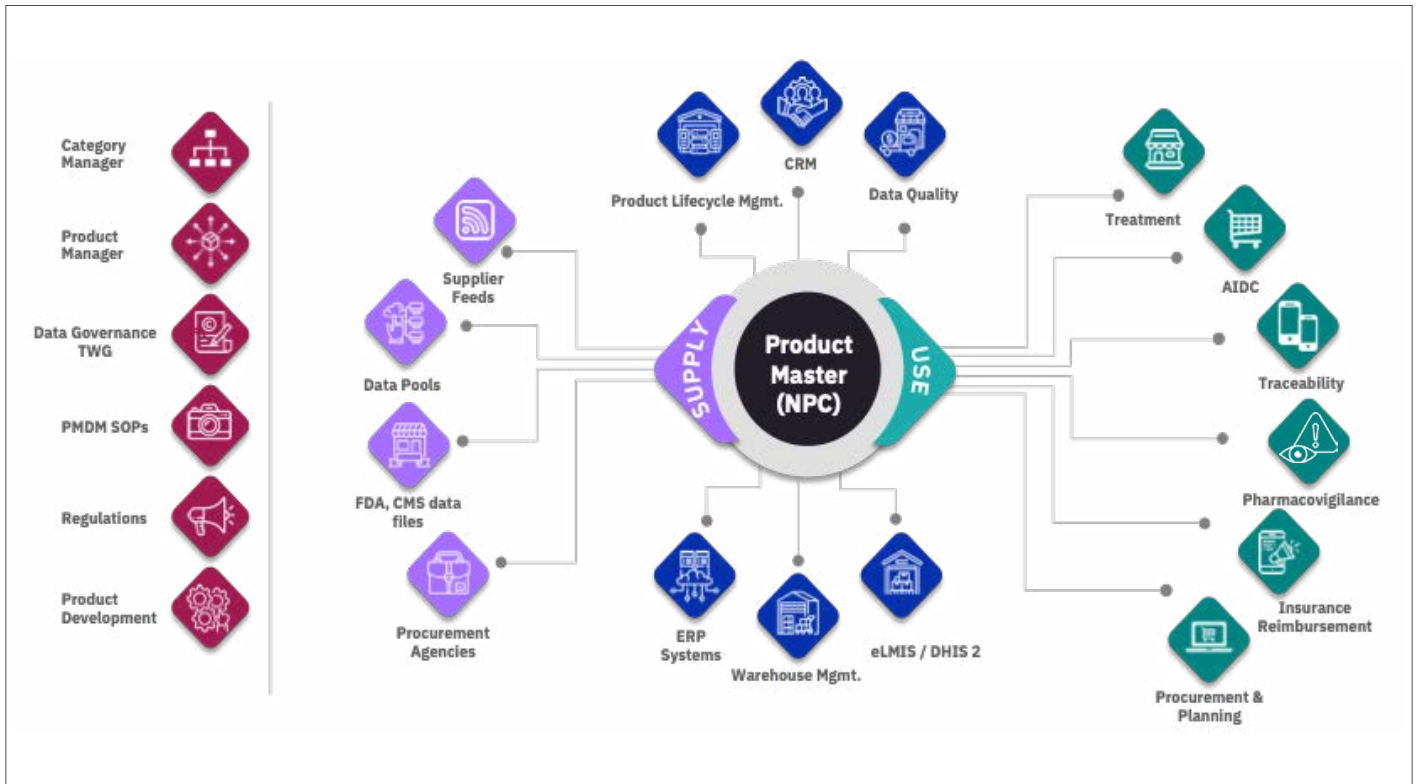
Category Manager

Product Manager

Data Governance TWG

PMDM SOPs

Regulations

Product Development

CRM

Product Lifecycle Mgmt.

Data Quality

Supplier Feeds

Data Pools

FDA, CMS data files

Procurement Agencies

SUPPLY

Product Master (NPC)

USE

ERP Systems

Warehouse Mgmt.

eLMIS / DHIS 2

Treatment

AIDC

Traceability

Pharmacovigilance

Insurance Reimbursement

Procurement & Planning